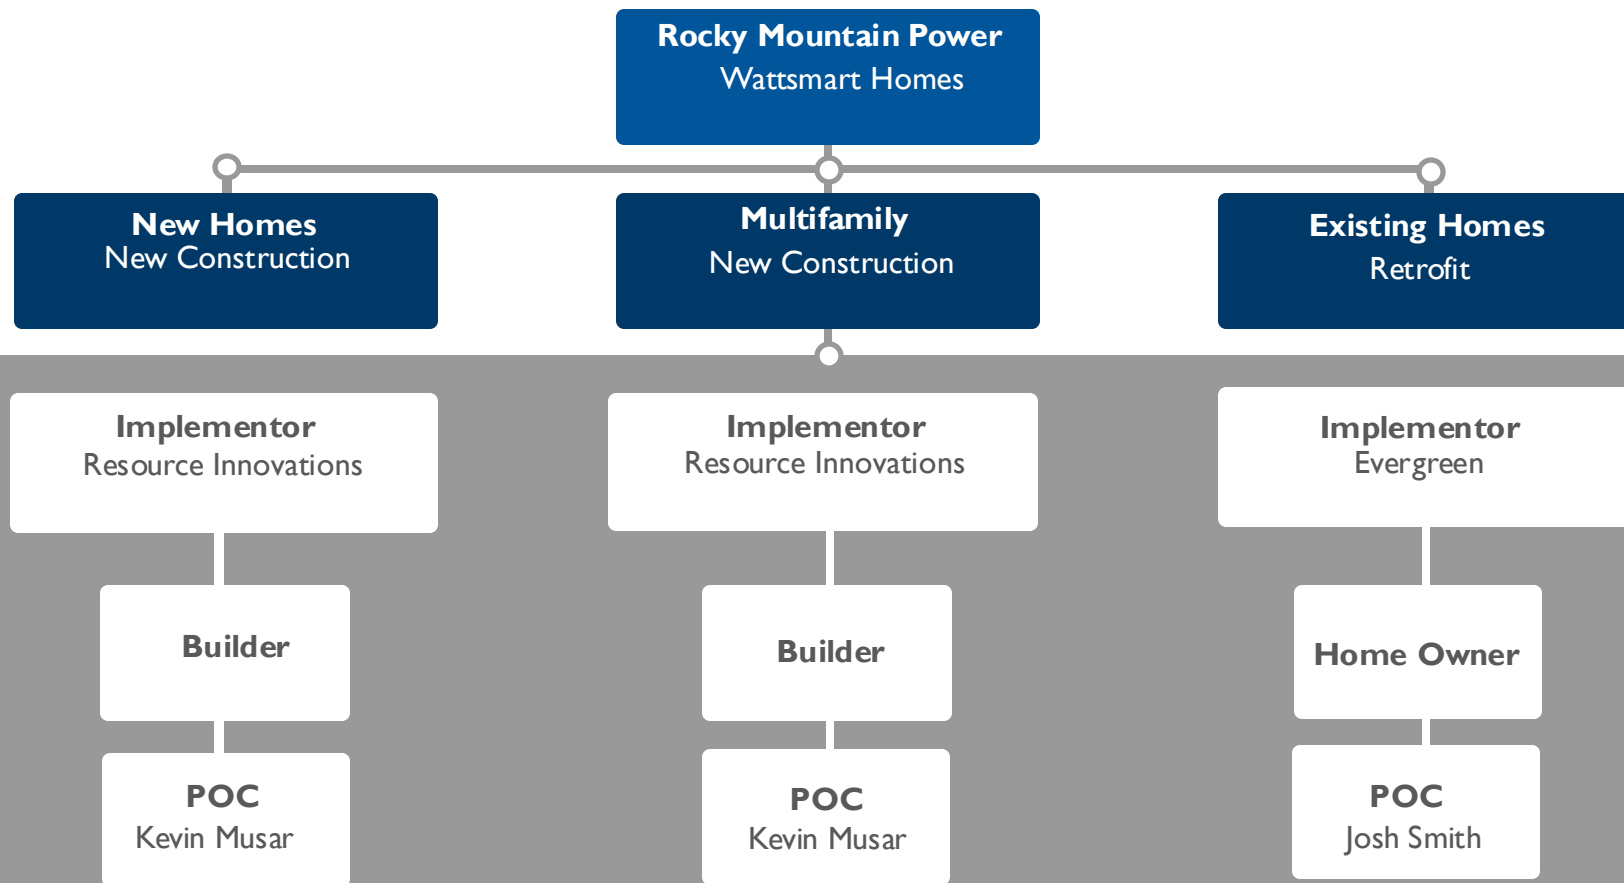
Rocky Mountain Power
Wattsmart Homes

New Homes
New Construction

Multifamily
New Construction

Existing Homes
Retrofit

Implementor
Resource Innovations

Builder

POC
Kevin Musar

Implementor
Resource Innovations

Builder

POC
Kevin Musar

Implementor
Evergreen

Home Owner

POC
Josh Smith